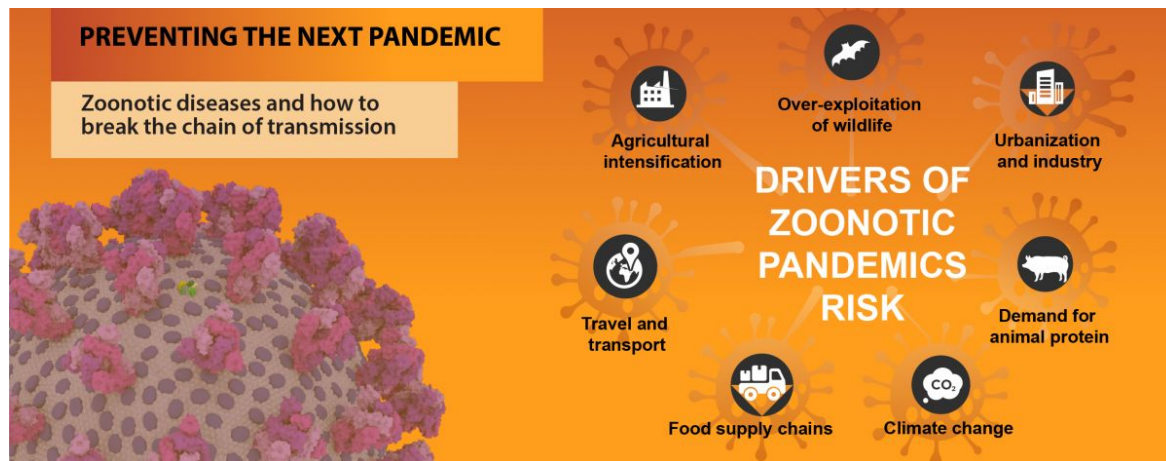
PREVENTING THE NEXT PANDEMIC

Zoonotic diseases and how to break the chain of transmission

Over-exploitation of wildlife

Agricultural intensification

Urbanization and industry

DRIVERS OF ZOONOTIC PANDEMICS RISK

Travel and transport

Demand for animal protein

$CO_2$

Food supply chains

Climate change